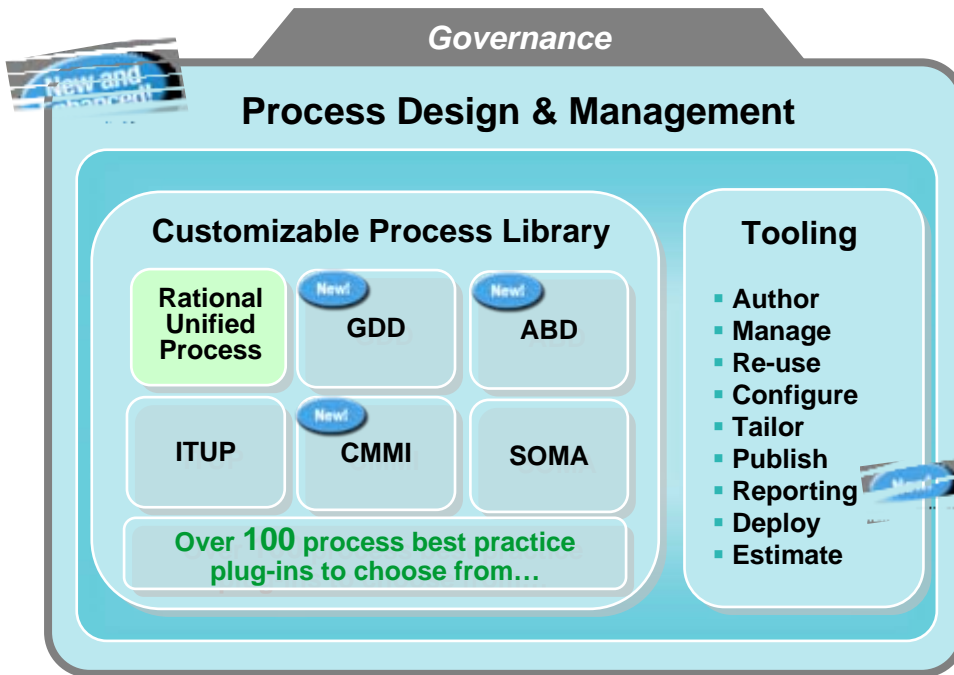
Governance

New and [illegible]

Process Design & Management

Customizable Process Library

Rational Unified Process

New!

GDD

New!

ABD

ITUP

New!

CMMI

SOMA

Over 100 process best practice plug-ins to choose from…

Tooling

- Author
- Manage
- Re-use
- Configure
- Tailor
- Publish
- Reporting
- Deploy
- Estimate

New!